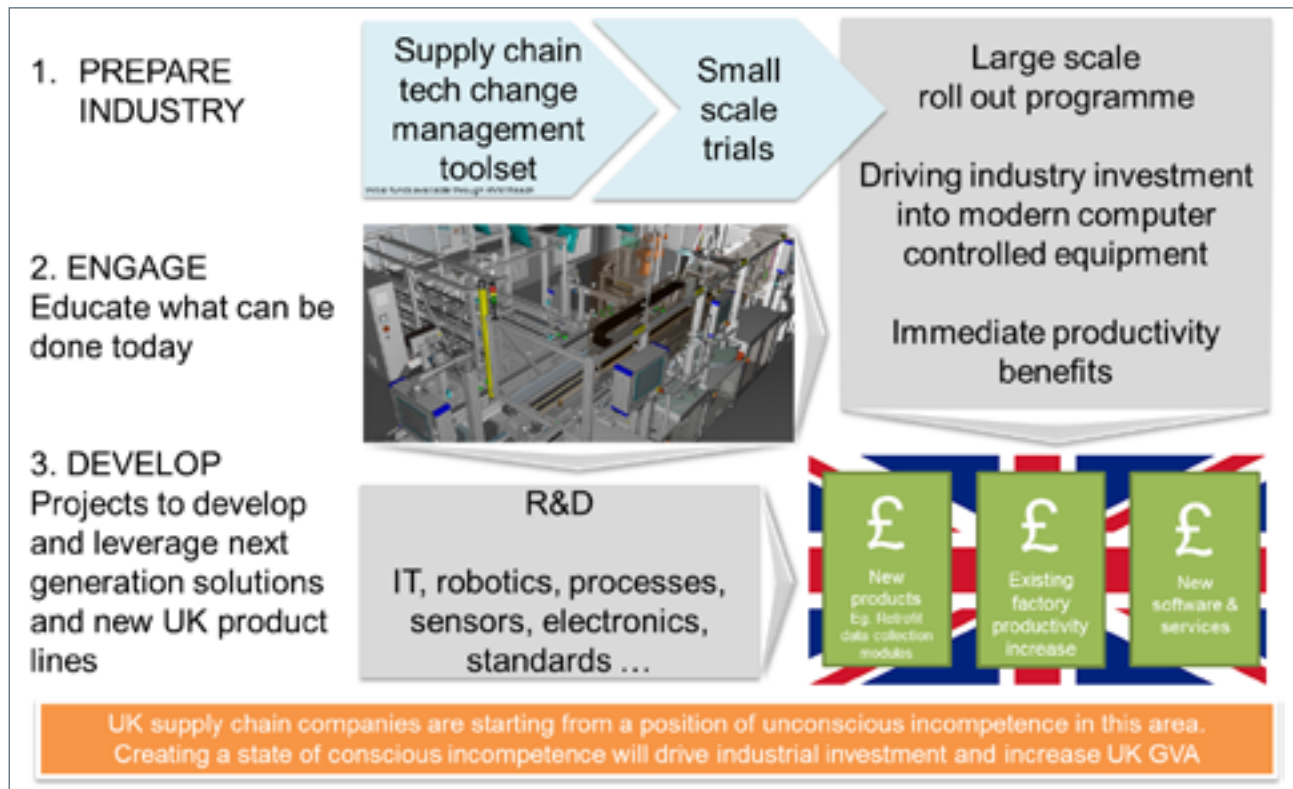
1. PREPARE INDUSTRY

Supply chain tech change management toolset

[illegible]

Small scale trials

Large scale roll out programme

Driving industry investment into modern computer controlled equipment

Immediate productivity benefits

2. ENGAGE
Educate what can be done today

3. DEVELOP
Projects to develop and leverage next generation solutions and new UK product lines

R&D

IT, robotics, processes, sensors, electronics, standards …

£
New products Eg. Retrofit data collection modules

£
Existing factory productivity increase

£
New software & services

UK supply chain companies are starting from a position of unconscious incompetence in this area. Creating a state of conscious incompetence will drive industrial investment and increase UK GVA